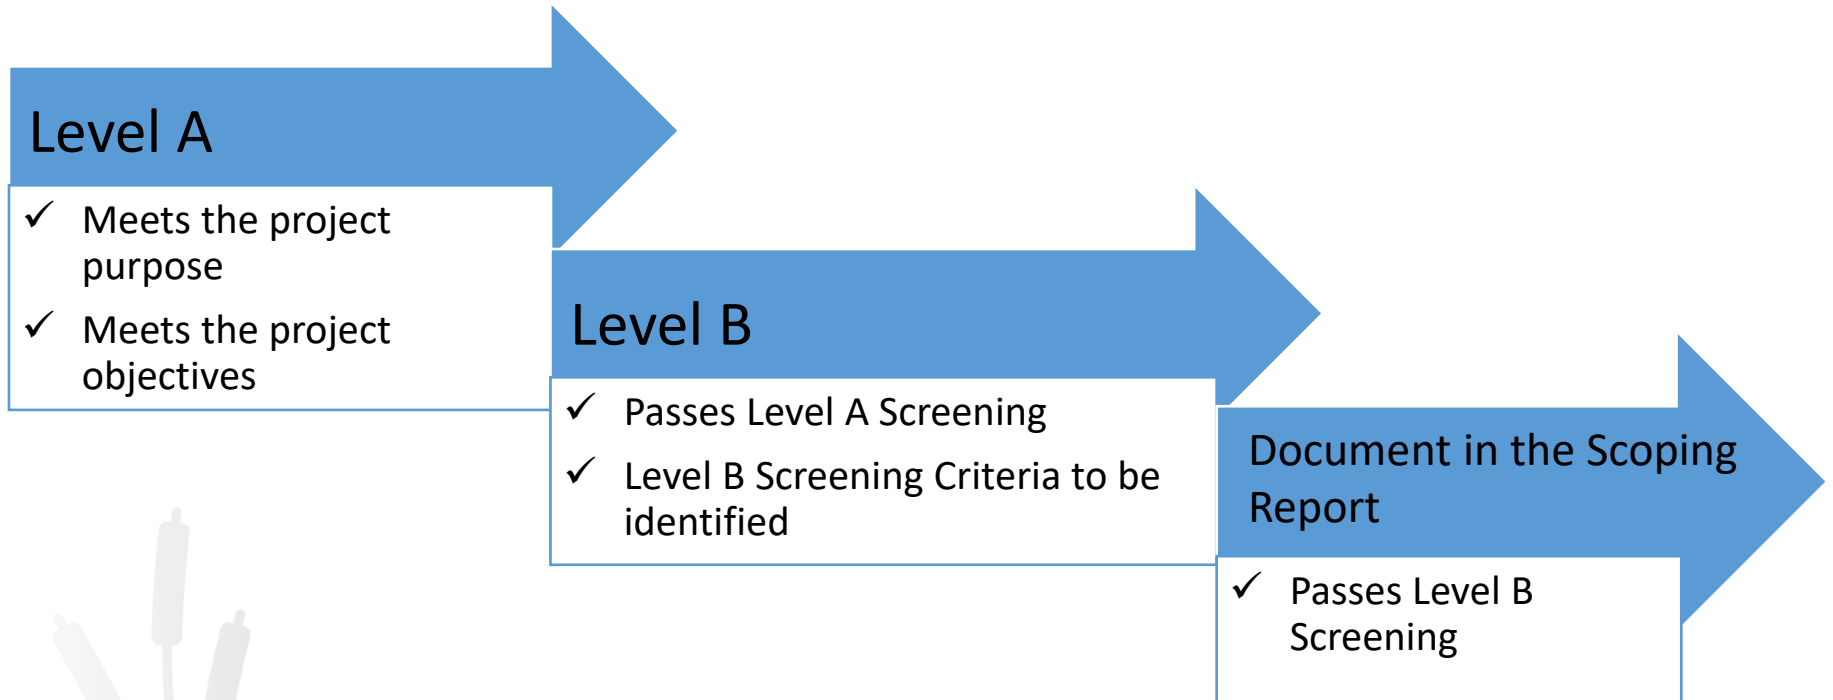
Level A

✓ Meets the project purpose

✓ Meets the project objectives

Level B

✓ Passes Level A Screening

✓ Level B Screening Criteria to be identified

Document in the Scoping Report

✓ Passes Level B Screening